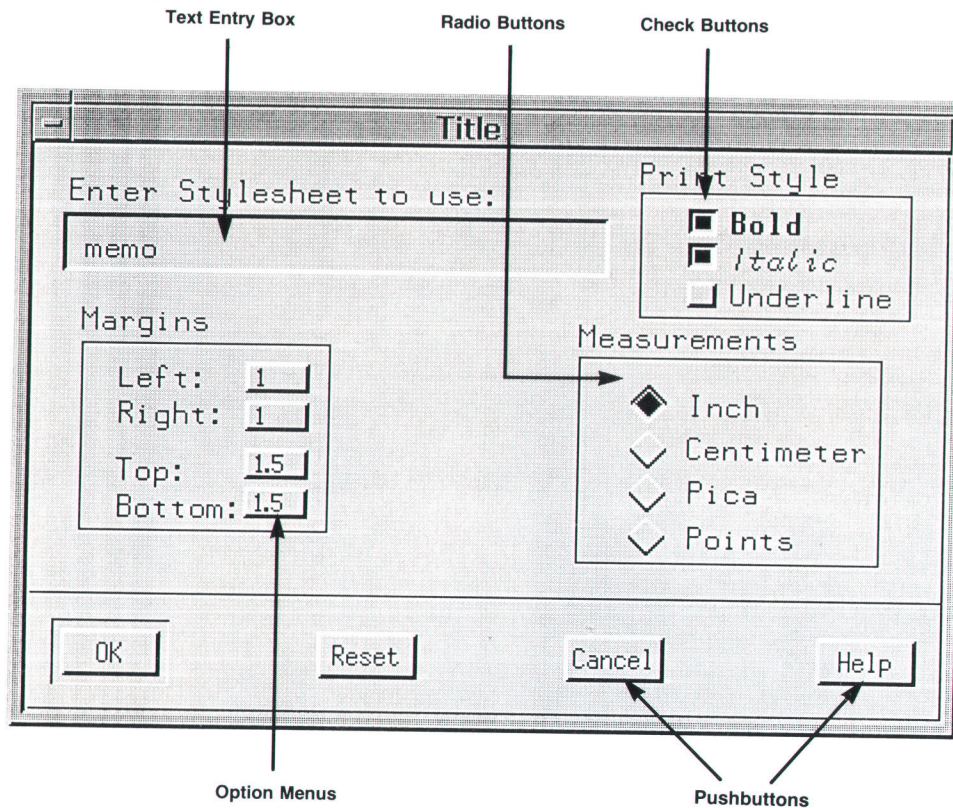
Text Entry Box

Radio Buttons

Check Buttons

Title

Enter Stylesheet to use:

memo

Print Style

Bold

Italic

Underline

Margins

Left: 1

Right: 1

Top: 1.5

Bottom: 1.5

Measurements

Inch

Centimeter

Pica

Points

OK

Reset

Cancel

Help

Option Menus

Pushbuttons